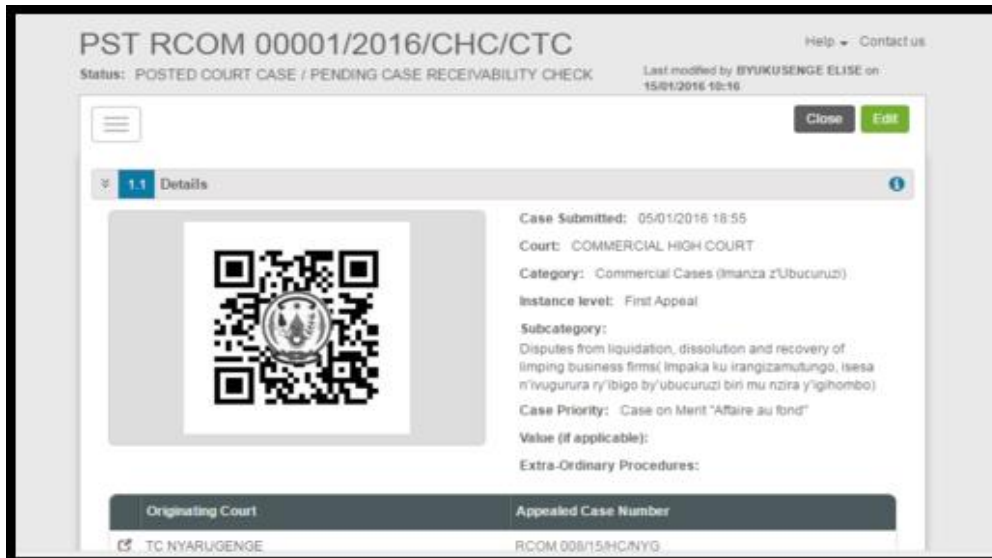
PST RCOM 00001/2016/CHC/CTC

Help ▾ Contact us

Status: POSTED COURT CASE / PENDING CASE RECEIVABILITY CHECK

Last modified by BYUKUSENGE ELISE on 15/01/2016 10:16

Close Edit

1.1 Details

Case Submitted: 05/01/2016 18:55

Court: COMMERCIAL HIGH COURT

Category: Commercial Cases (Imanza z'Ubucuruzi)

Instance level: First Appeal

Subcategory:
Disputes from liquidation, dissolution and recovery of limping business firms( Impaka ku irangizamutungo, isesa n'ivugurura ry'ibigo by'ubucuruzi biri mu nzira y'igihombo)

Case Priority: Case on Merit "Affaire au fond"

Value (if applicable):

Extra-Ordinary Procedures:

| Originating Court | Appealed Case Number |
|---|---|
| TC NYARUGENGE | RCOM 008/15/HC/NYG |